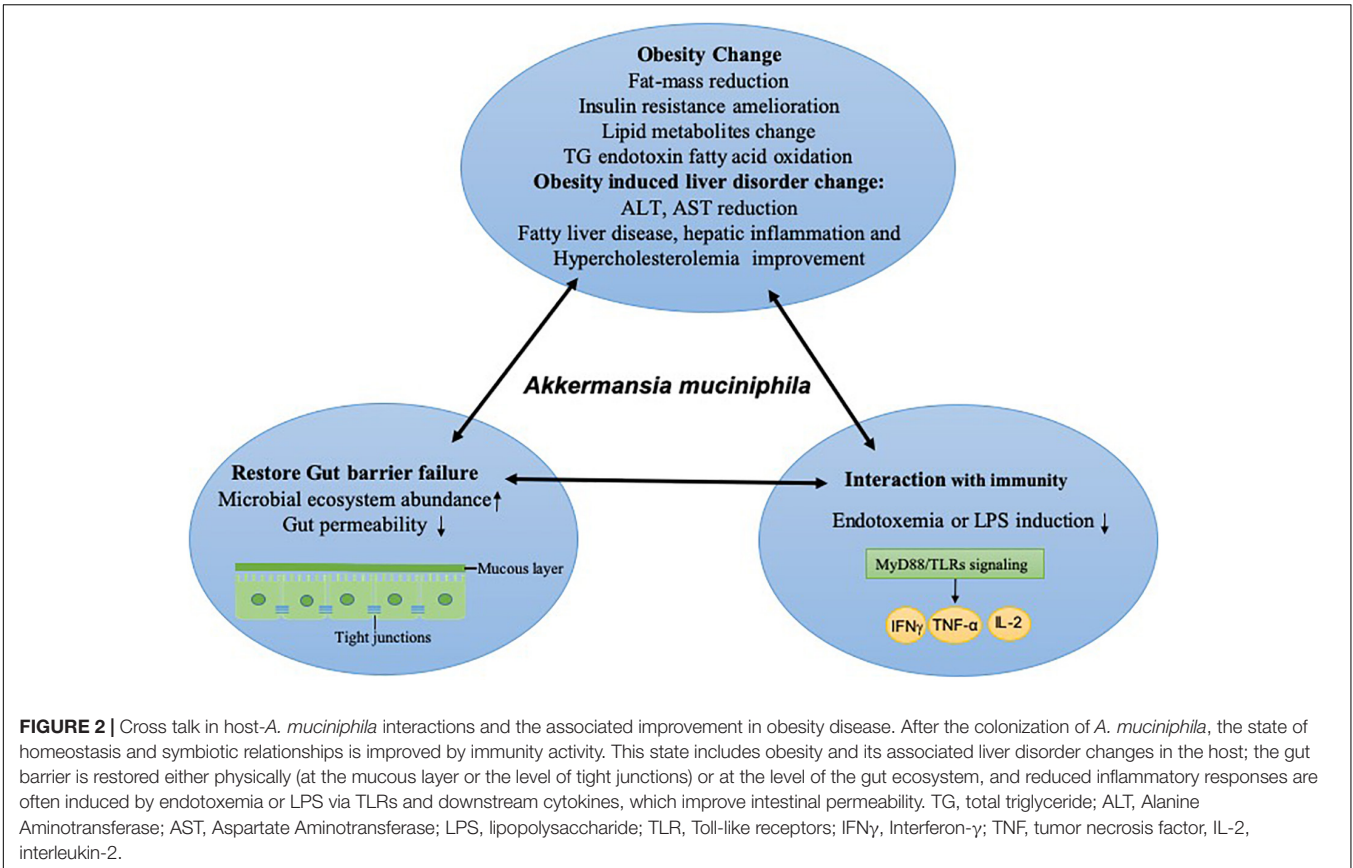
**Obesity Change**
Fat-mass reduction
Insulin resistance amelioration
Lipid metabolites change
TG endotoxin fatty acid oxidation
**Obesity induced liver disorder change:**
ALT, AST reduction
Fatty liver disease, hepatic inflammation and
Hypercholesterolemia improvement

***Akkermansia muciniphila***

**Restore Gut barrier failure**
Microbial ecosystem abundance↑
Gut permeability ↓

Mucous layer

Tight junctions

**Interaction** with immunity

Endotoxemia or LPS induction ↓

MyD88/TLRs signaling

IFNγ TNF-α IL-2

**FIGURE 2 |** Cross talk in host-*A. muciniphila* interactions and the associated improvement in obesity disease. After the colonization of *A. muciniphila*, the state of homeostasis and symbiotic relationships is improved by immunity activity. This state includes obesity and its associated liver disorder changes in the host; the gut barrier is restored either physically (at the mucous layer or the level of tight junctions) or at the level of the gut ecosystem, and reduced inflammatory responses are often induced by endotoxemia or LPS via TLRs and downstream cytokines, which improve intestinal permeability. TG, total triglyceride; ALT, Alanine Aminotransferase; AST, Aspartate Aminotransferase; LPS, lipopolysaccharide; TLR, Toll-like receptors; IFNγ, Interferon-γ; TNF, tumor necrosis factor, IL-2, interleukin-2.